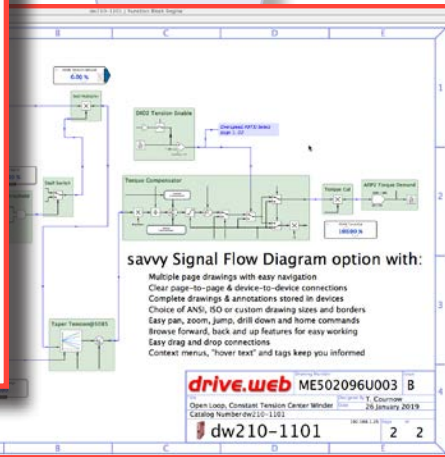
dw210-1101 / Function Block Engine

B

C

D

6.00 %

Span Multiplier

DMD2 Tension Enable

Overspeed XXTD Select
Blank 1 - 17

Taper Switch

Torque Compensator

Torque Cal

ARF2 Torque Demand

100.00 %

savvy Signal Flow Diagram option with:

Multiple page drawings with easy navigation
Clear page-to-page & device-to-device connections
Complete drawings & annotations stored in devices
Choice of ANSI, ISO or custom drawing sizes and borders
Easy pan, zoom, jump, drill down and home commands
Browse forward, back and up features for easy working
Easy drag and drop connections
Context menus, "hover text" and tags keep you informed

Taper Tension@1085

drive.web ME502096U003 B

Open Loop, Constant Tension Center Winder
Catalog Number dw210-1101

T. Cournow
26 January 2019

dw210-1101

2 2

1

2

3